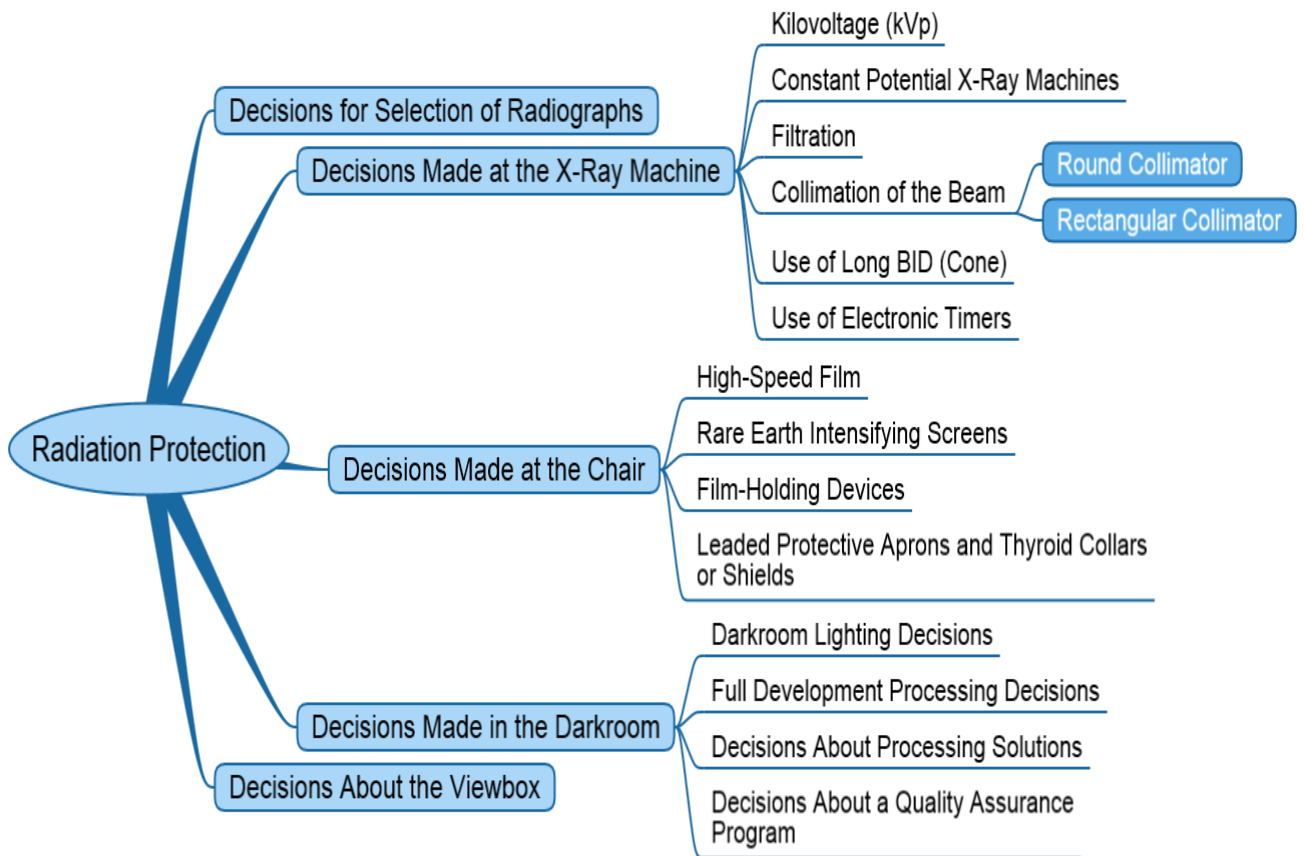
Radiation Protection

Decisions for Selection of Radiographs

Decisions Made at the X-Ray Machine

Kilovoltage (kVp)

Constant Potential X-Ray Machines

Filtration

Collimation of the Beam

Round Collimator

Rectangular Collimator

Use of Long BID (Cone)

Use of Electronic Timers

Decisions Made at the Chair

High-Speed Film

Rare Earth Intensifying Screens

Film-Holding Devices

Leaded Protective Aprons and Thyroid Collars or Shields

Decisions Made in the Darkroom

Darkroom Lighting Decisions

Full Development Processing Decisions

Decisions About Processing Solutions

Decisions About a Quality Assurance Program

Decisions About the Viewbox